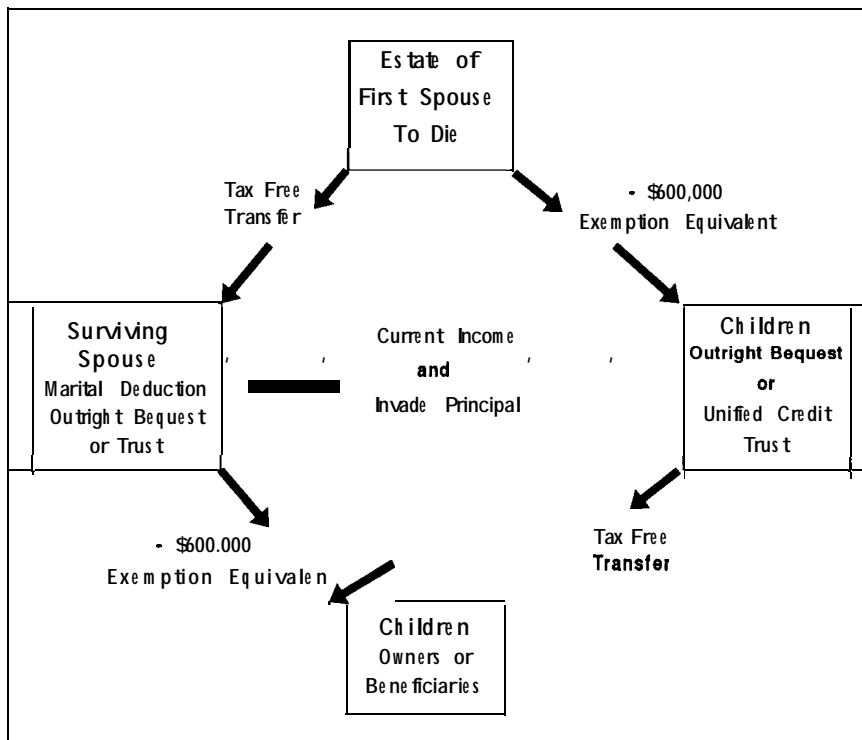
Estate of First Spouse To Die

Tax Free Transfer

- \$600,000 Exemption Equivalent

Surviving Spouse Marital Deduction Outright Bequest or Trust

Current Income and Invade Principal

Children Outright Bequest or Unified Credit Trust

Tax Free Transfer

- \$600.000 Exemption Equivalen

Children Owners or Beneficiaries